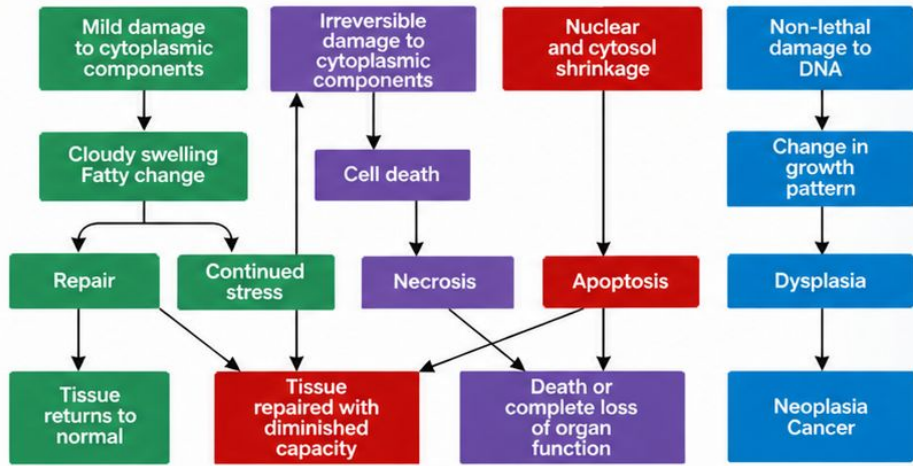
Mild damage to cytoplasmic components

Irreversible damage to cytoplasmic components

Nuclear and cytosol shrinkage

Non-lethal damage to DNA

Cloudy swelling Fatty change

Cell death

Change in growth pattern

Repair

Continued stress

Necrosis

Apoptosis

Dysplasia

Tissue returns to normal

Tissue repaired with diminished capacity

Death or complete loss of organ function

Neoplasia Cancer